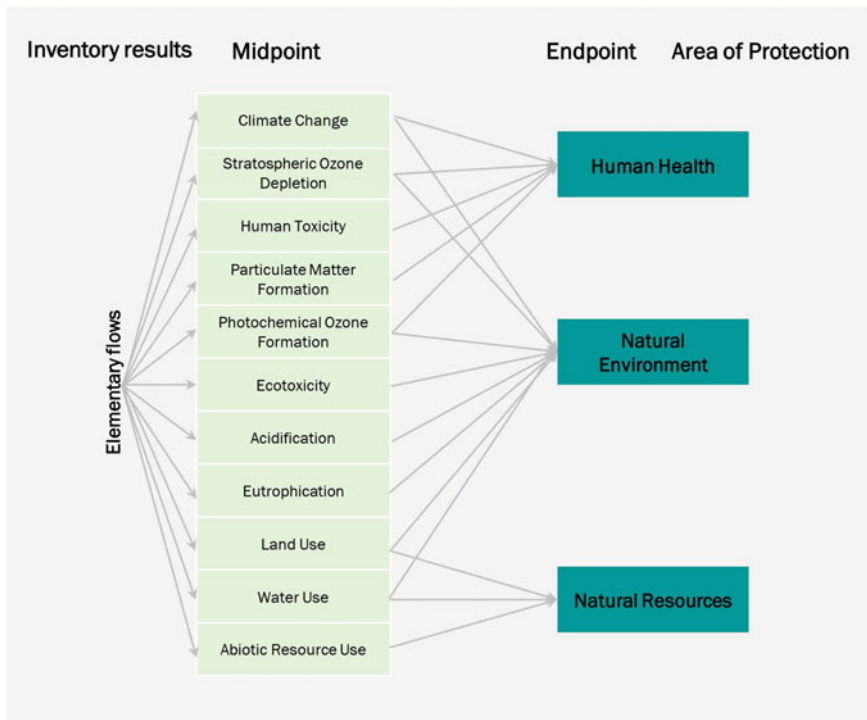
Inventory results

Midpoint

Endpoint

Area of Protection

Elementary flows

Climate Change

Stratospheric Ozone Depletion

Human Toxicity

Particulate Matter Formation

Photochemical Ozone Formation

Ecotoxicity

Acidification

Eutrophication

Land Use

Water Use

Abiotic Resource Use

Human Health

Natural Environment

Natural Resources